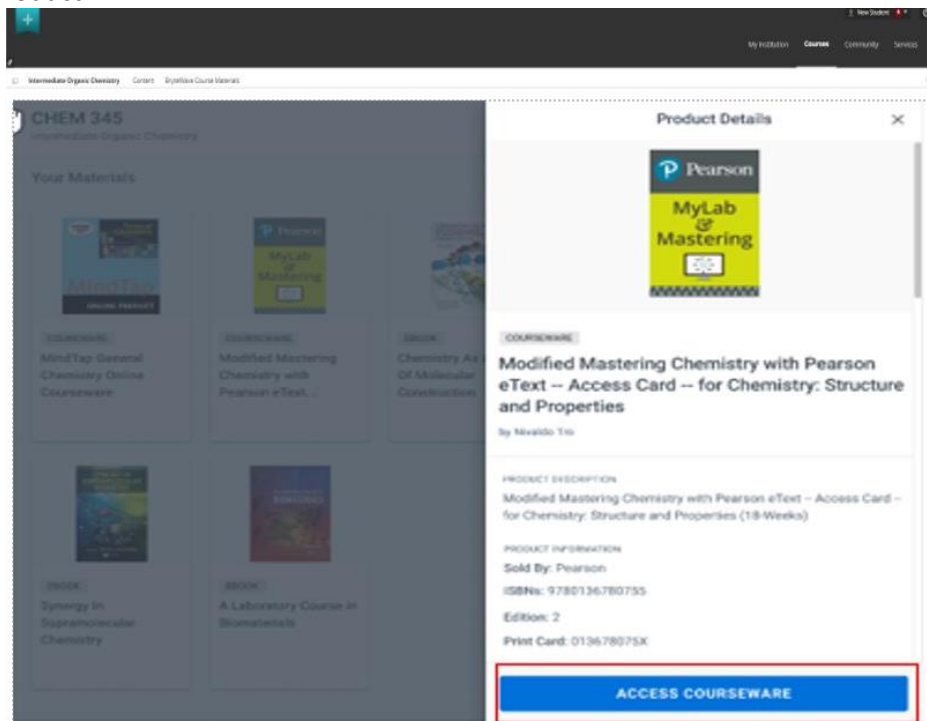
New Student

My Institution Courses Community Services

Intermediate Organic Chemistry Content Brytewave Course Materials

CHEM 345
Intermediate Organic Chemistry

Your Materials

COURSEWARE
MindTap General Chemistry Online Courseware

COURSEWARE
Modified Mastering Chemistry with Pearson eText...

EBOOK
Chemistry As Of Molecular Construction

EBOOK
Synergy in Supramolecular Chemistry

EBOOK
A Laboratory Course in Biomaterials

Product Details

Pearson
MyLab & Mastering

COURSEWARE

Modified Mastering Chemistry with Pearson eText -- Access Card -- for Chemistry: Structure and Properties

by Nivaldo Tro

PRODUCT DESCRIPTION
Modified Mastering Chemistry with Pearson eText -- Access Card -- for Chemistry: Structure and Properties (18-Weeks)

PRODUCT INFORMATION
Sold By: Pearson
ISBNs: 9780136780755
Edition: 2
Print Card: 013678075X

ACCESS COURSEWARE